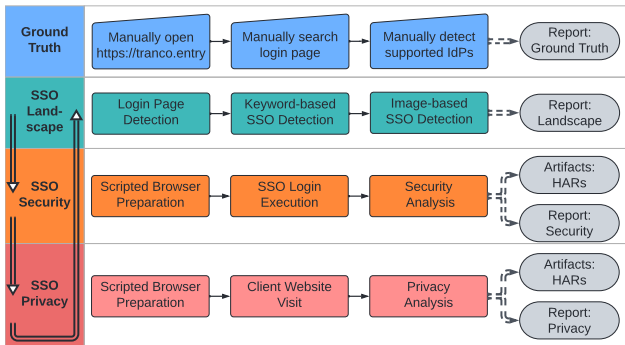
Ground Truth

Manually open https://tranco.entry

Manually search login page

Manually detect supported IdPs

Report: Ground Truth

SSO Landscape

Login Page Detection

Keyword-based SSO Detection

Image-based SSO Detection

Report: Landscape

SSO Security

Scripted Browser Preparation

SSO Login Execution

Security Analysis

Artifacts: HARs

Report: Security

SSO Privacy

Scripted Browser Preparation

Client Website Visit

Privacy Analysis

Artifacts: HARs

Report: Privacy